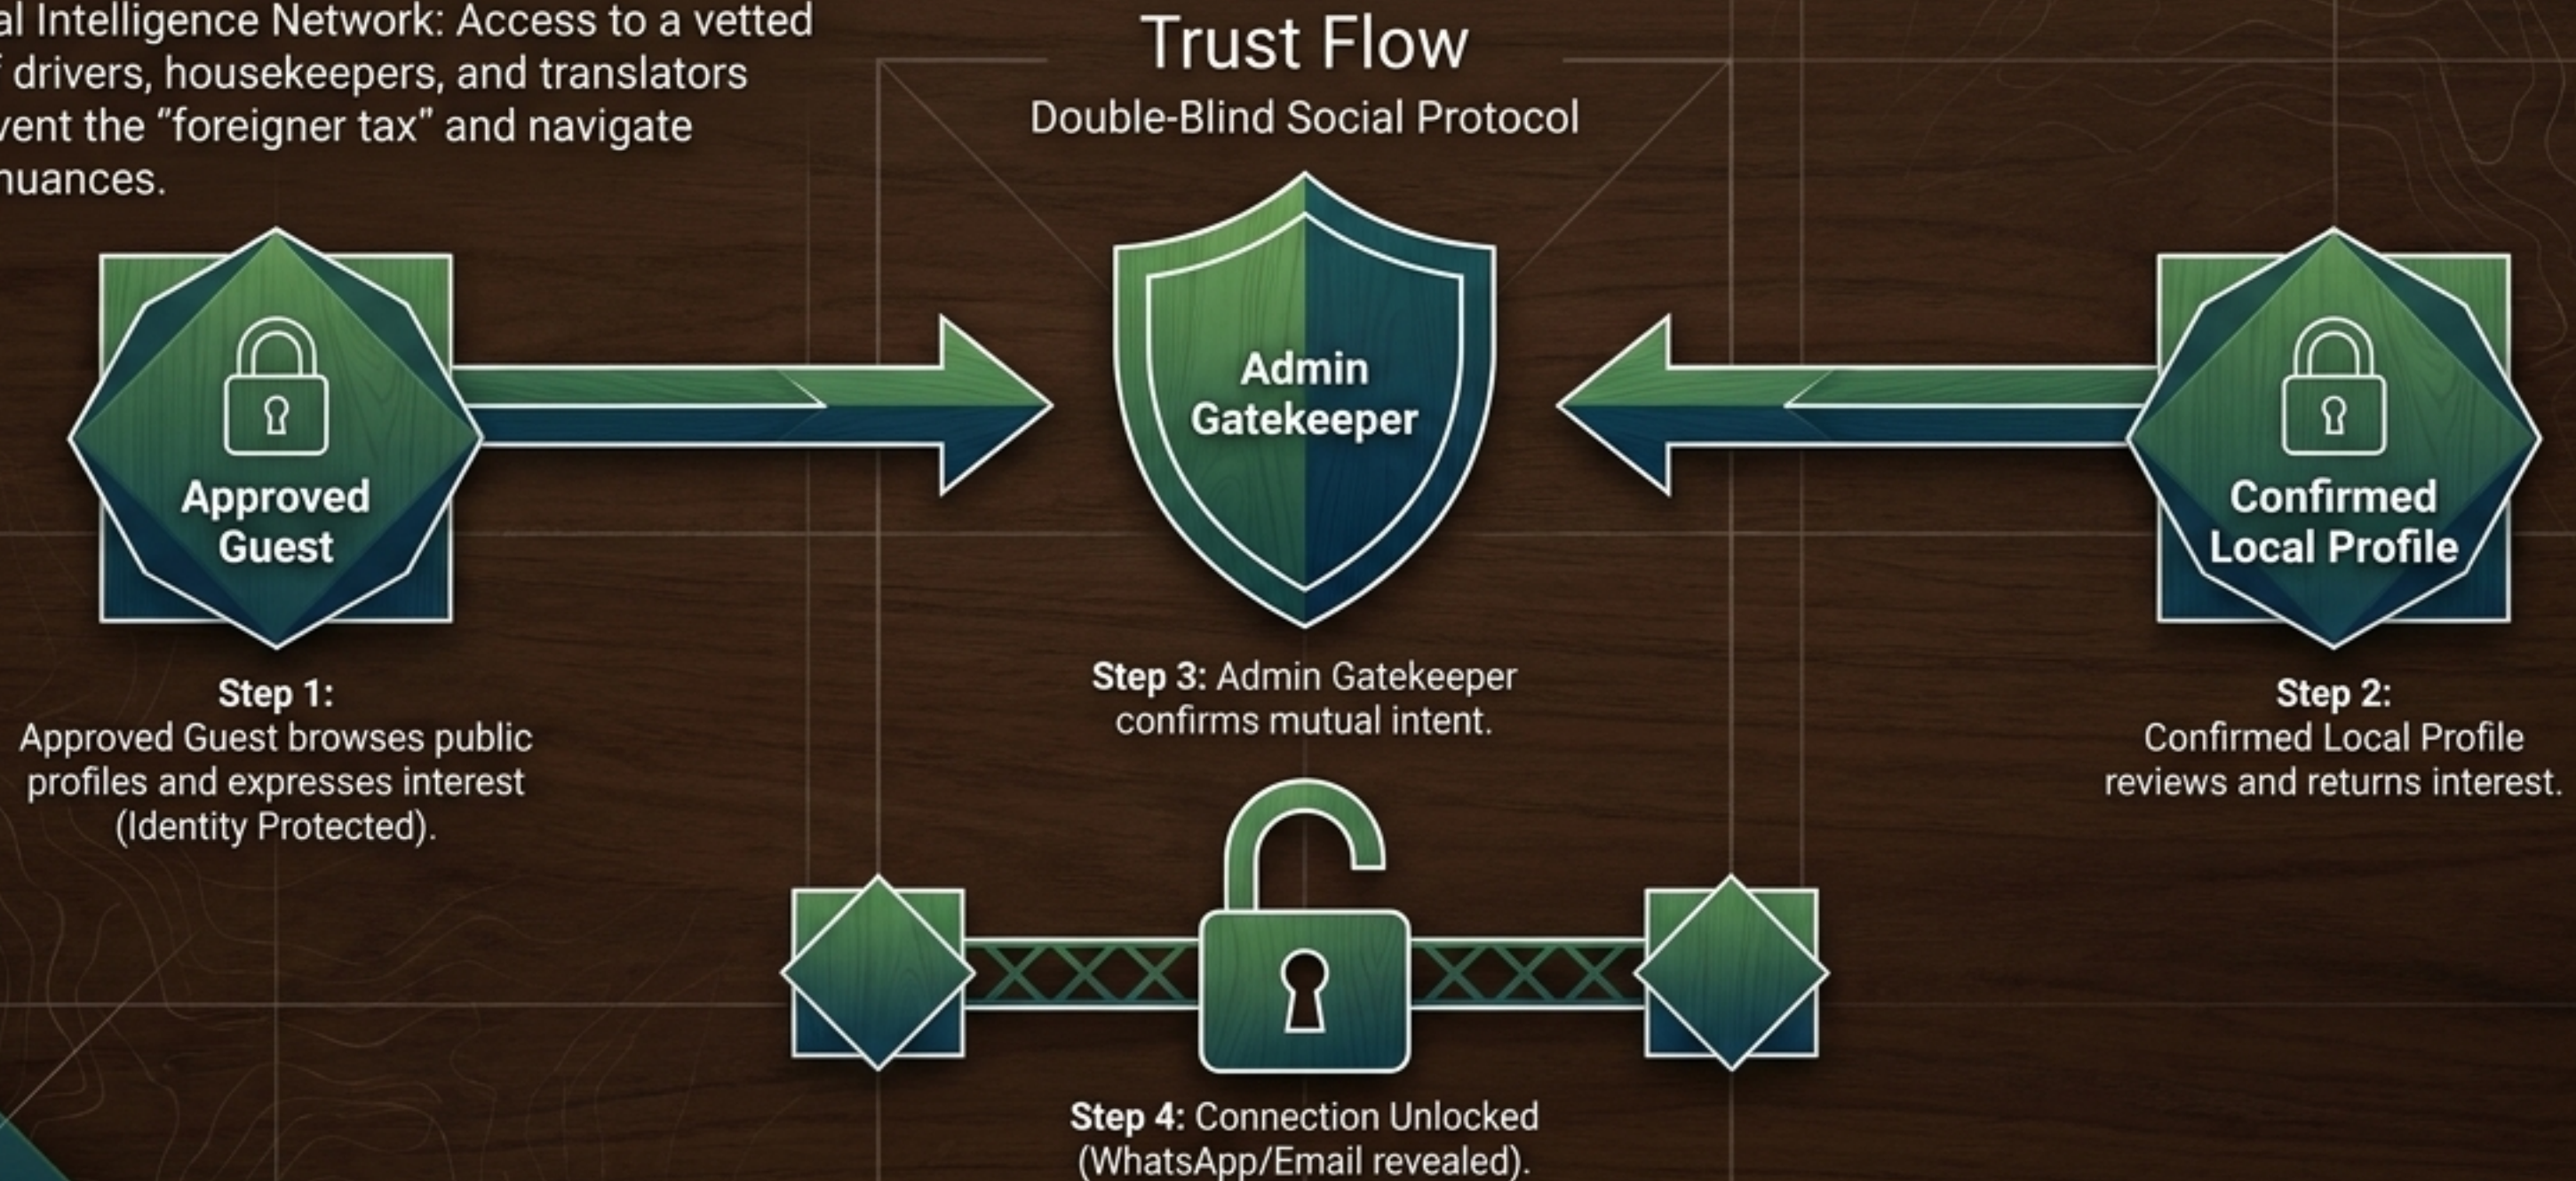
al Intelligence Network: Access to a vetted f drivers, housekeepers, and translators vent the "foreigner tax" and navigate nuances.

Trust Flow

Double-Blind Social Protocol

Approved Guest

Admin Gatekeeper

Confirmed Local Profile

**Step 1:** Approved Guest browses public profiles and expresses interest (Identity Protected).

**Step 3:** Admin Gatekeeper confirms mutual intent.

**Step 2:** Confirmed Local Profile reviews and returns interest.

**Step 4:** Connection Unlocked (WhatsApp/Email revealed).